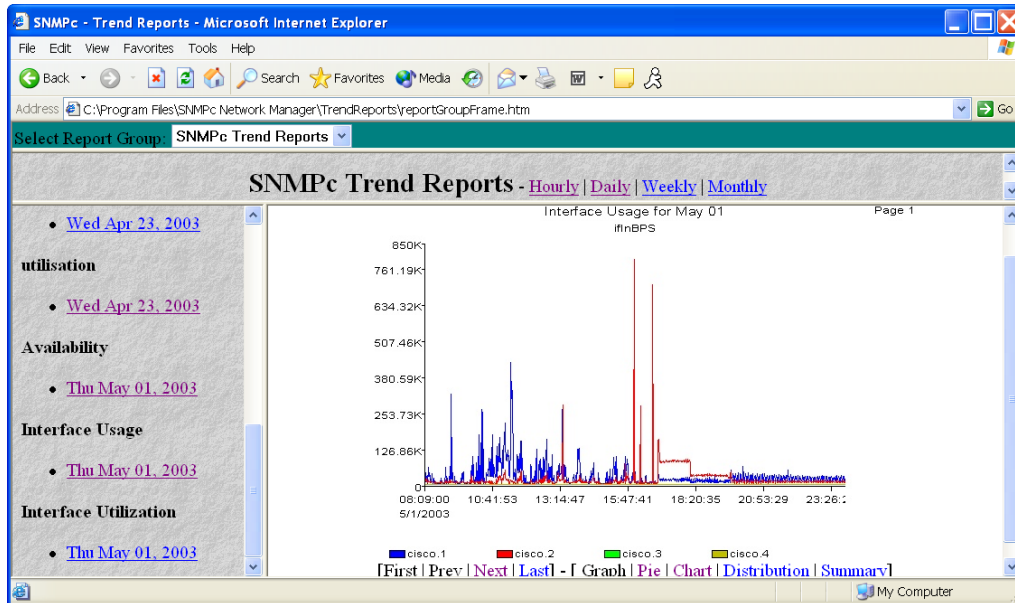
SNMPc - Trend Reports - Microsoft Internet Explorer

File Edit View Favorites Tools Help

Back Search Favorites Media

Address C:\Program Files\SNMPc Network Manager\TrendReports\reportGroupFrame.htm Go

Select Report Group: SNMPc Trend Reports

SNMPc Trend Reports - Hourly | Daily | Weekly | Monthly

• Wed Apr 23, 2003

utilisation

• Wed Apr 23, 2003

Availability

• Thu May 01, 2003

Interface Usage

• Thu May 01, 2003

Interface Utilization

• Thu May 01, 2003

Interface Usage for May 01
ifInBPS
Page 1

850K
761.19K
634.32K
507.46K
380.59K
253.73K
126.86K
0

08:09:00 10:41:53 13:14:47 15:47:41 18:20:35 20:53:29 23:26:2
5/1/2003

cisco.1 cisco.2 cisco.3 cisco.4

[First | Prev | Next | Last] - [ Graph | Pie | Chart | Distribution | Summary]

My Computer